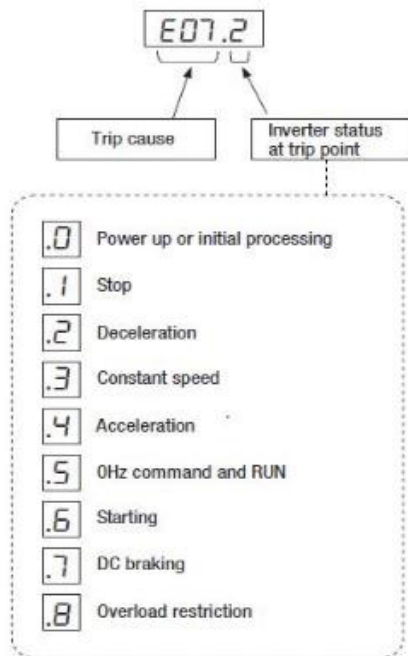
E07.2

Trip cause

Inverter status at trip point

.0 Power up or initial processing

.1 Stop

.2 Deceleration

.3 Constant speed

.4 Acceleration

.5 0Hz command and RUN

.6 Starting

.7 DC braking

.8 Overload restriction